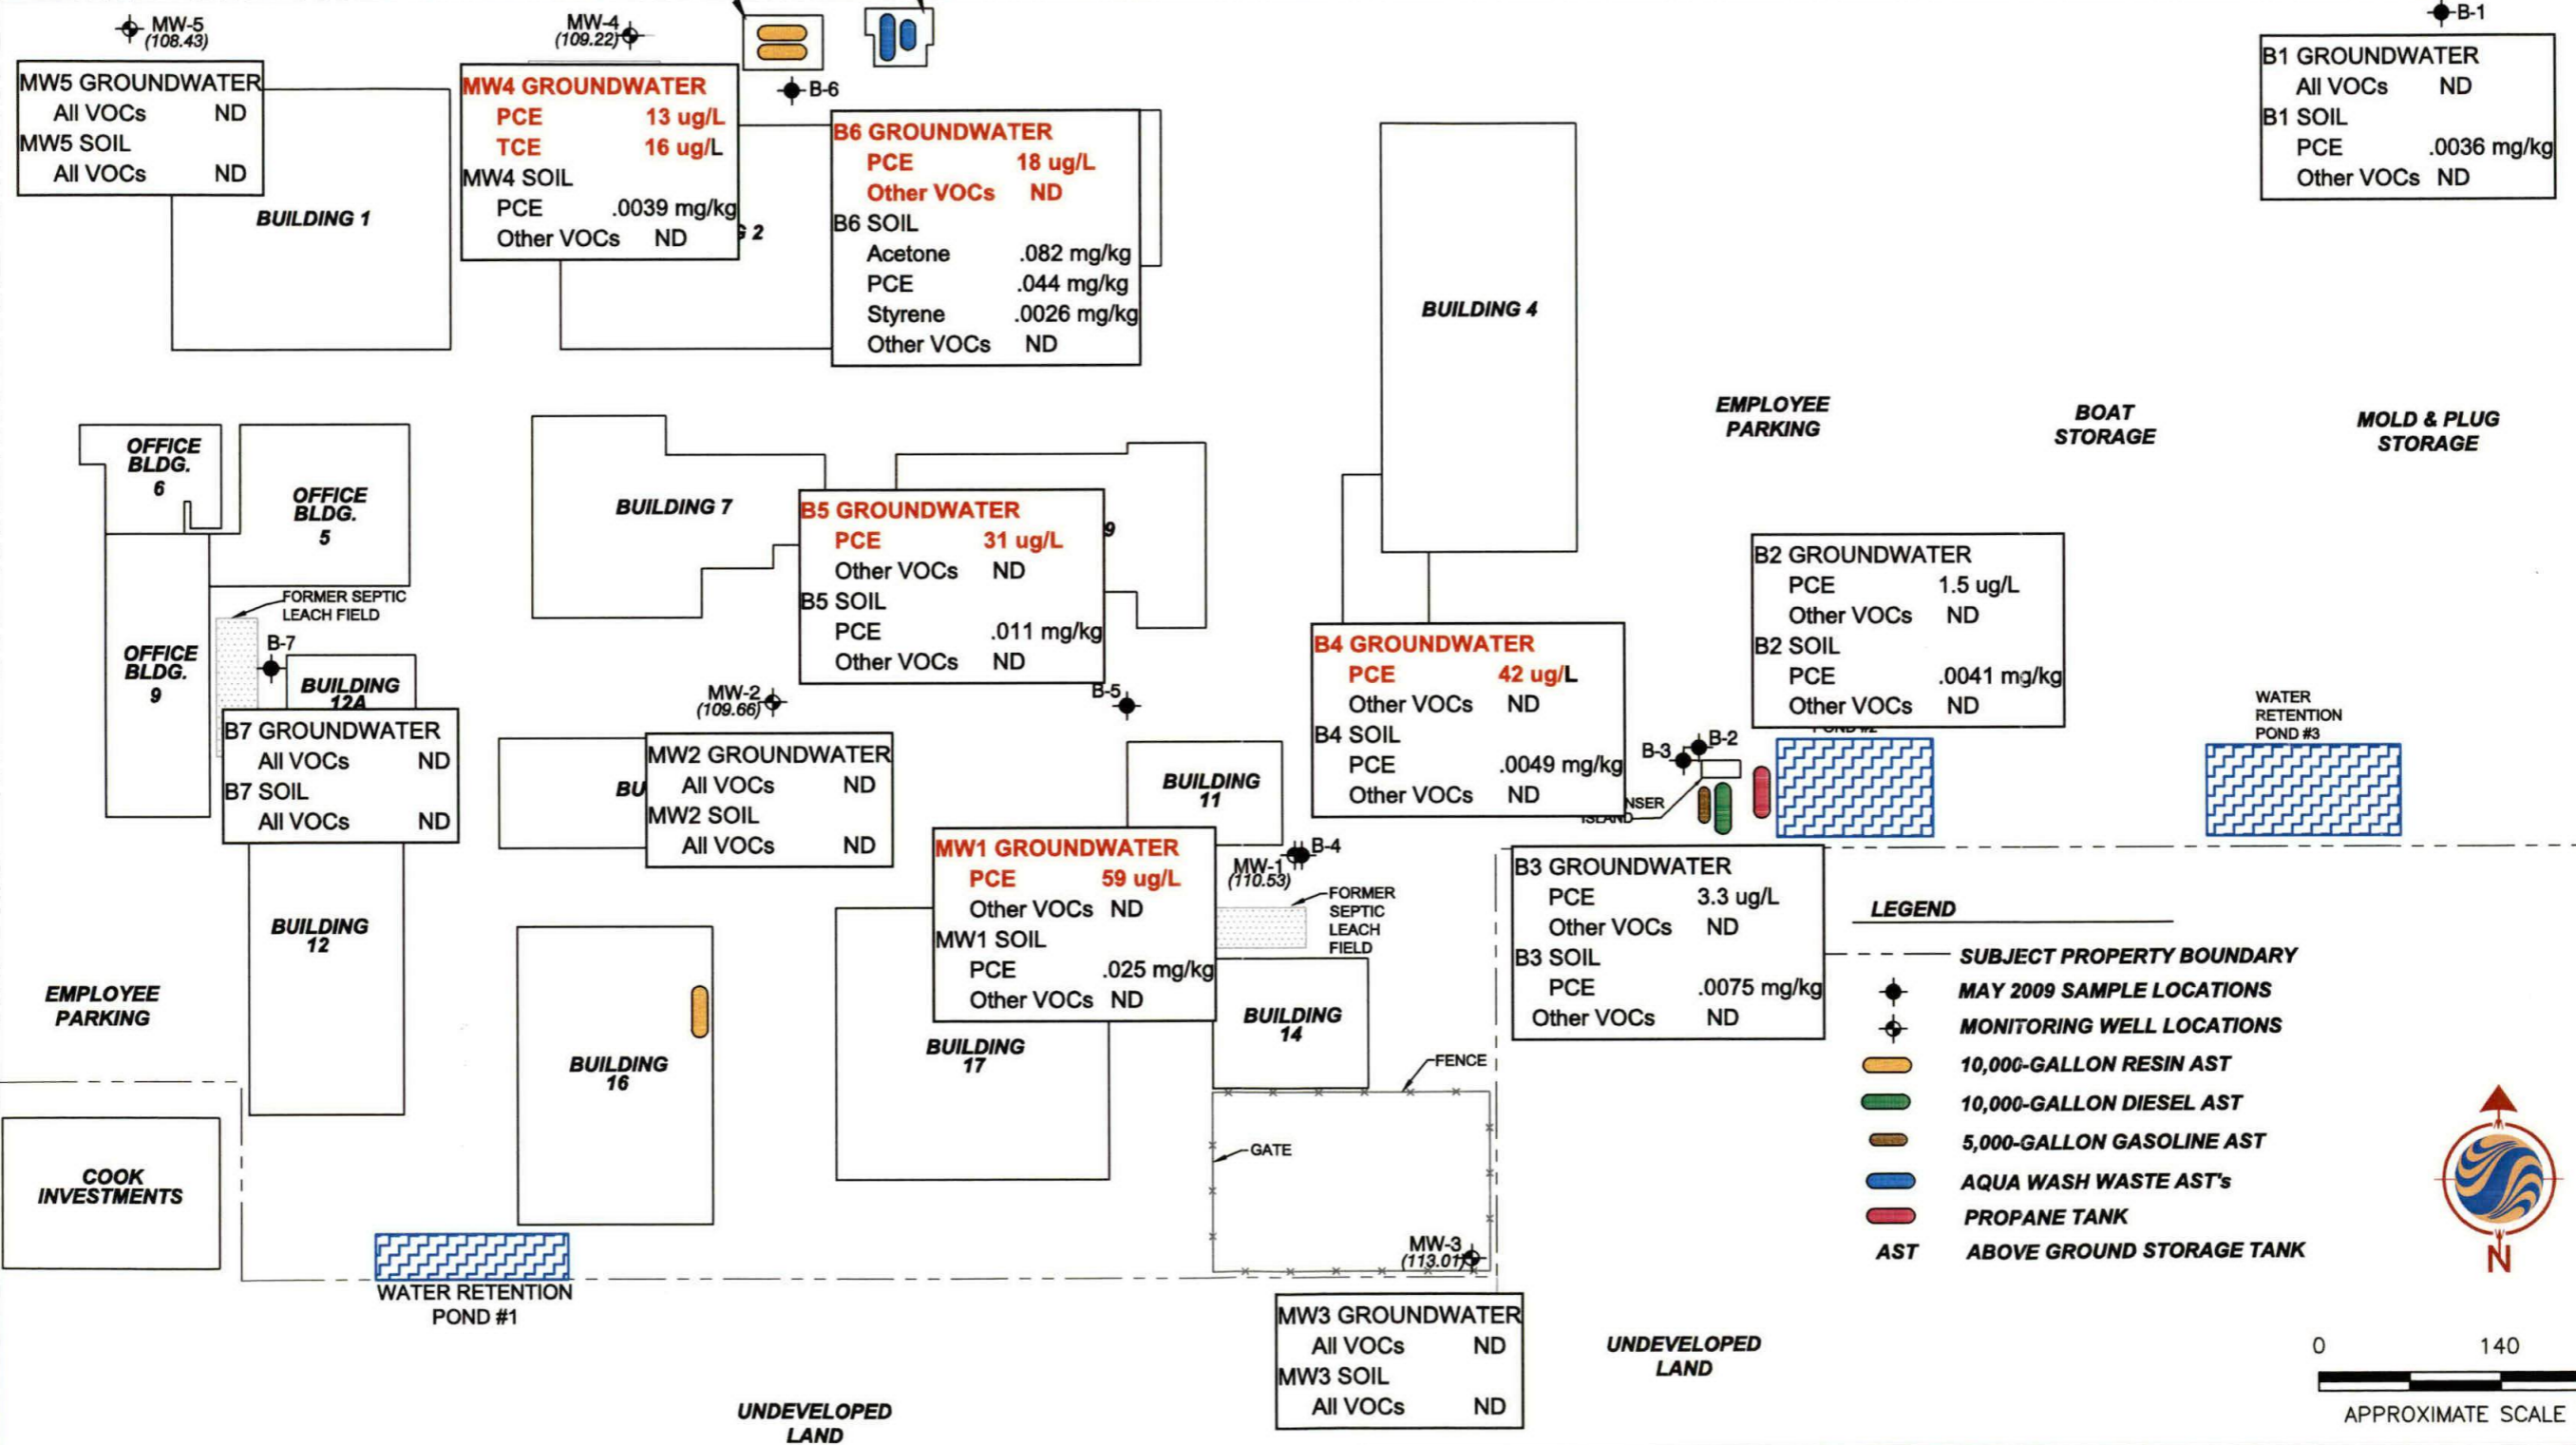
MW-5 (108.43)

MW5 GROUNDWATER
All VOCs ND
MW5 SOIL
All VOCs ND

BUILDING 1

MW-4 (109.22)

MW4 GROUNDWATER
PCE 13 ug/L
TCE 16 ug/L
MW4 SOIL
PCE .0039 mg/kg
Other VOCs ND

G 2

B-6

B6 GROUNDWATER
PCE 18 ug/L
Other VOCs ND
B6 SOIL
Acetone .082 mg/kg
PCE .044 mg/kg
Styrene .0026 mg/kg
Other VOCs ND

BUILDING 4

B-1

B1 GROUNDWATER
All VOCs ND
B1 SOIL
PCE .0036 mg/kg
Other VOCs ND

EMPLOYEE PARKING

BOAT STORAGE

MOLD & PLUG STORAGE

OFFICE BLDG. 6

OFFICE BLDG. 5

BUILDING 7

B5 GROUNDWATER
PCE 31 ug/L
Other VOCs ND
B5 SOIL
PCE .011 mg/kg
Other VOCs ND

9

FORMER SEPTIC LEACH FIELD

B-7

OFFICE BLDG. 9

BUILDING 12A

B7 GROUNDWATER
All VOCs ND
B7 SOIL
All VOCs ND

MW-2 (109.66)

BU

MW2 GROUNDWATER
All VOCs ND
MW2 SOIL
All VOCs ND

B-5

BUILDING 11

B4 GROUNDWATER
PCE 42 ug/L
Other VOCs ND
B4 SOIL
PCE .0049 mg/kg
Other VOCs ND

B2 GROUNDWATER
PCE 1.5 ug/L
Other VOCs ND
B2 SOIL
PCE .0041 mg/kg
Other VOCs ND

B-3
B-2

NSER ISLAND

WATER RETENTION POND #3

B-4

MW-1 (110.53)

MW1 GROUNDWATER
PCE 59 ug/L
Other VOCs ND
MW1 SOIL
PCE .025 mg/kg
Other VOCs ND

FORMER SEPTIC LEACH FIELD

B3 GROUNDWATER
PCE 3.3 ug/L
Other VOCs ND
B3 SOIL
PCE .0075 mg/kg
Other VOCs ND

BUILDING 12

EMPLOYEE PARKING

BUILDING 16

BUILDING 17

BUILDING 14

FENCE

GATE

MW-3 (113.01)

LEGEND
SUBJECT PROPERTY BOUNDARY
MAY 2009 SAMPLE LOCATIONS
MONITORING WELL LOCATIONS
10,000-GALLON RESIN AST
10,000-GALLON DIESEL AST
5,000-GALLON GASOLINE AST
AQUA WASH WASTE AST's
PROPANE TANK
AST ABOVE GROUND STORAGE TANK

N

COOK INVESTMENTS

WATER RETENTION POND #1

MW3 GROUNDWATER
All VOCs ND
MW3 SOIL
All VOCs ND

UNDEVELOPED LAND

UNDEVELOPED LAND

0 140
APPROXIMATE SCALE